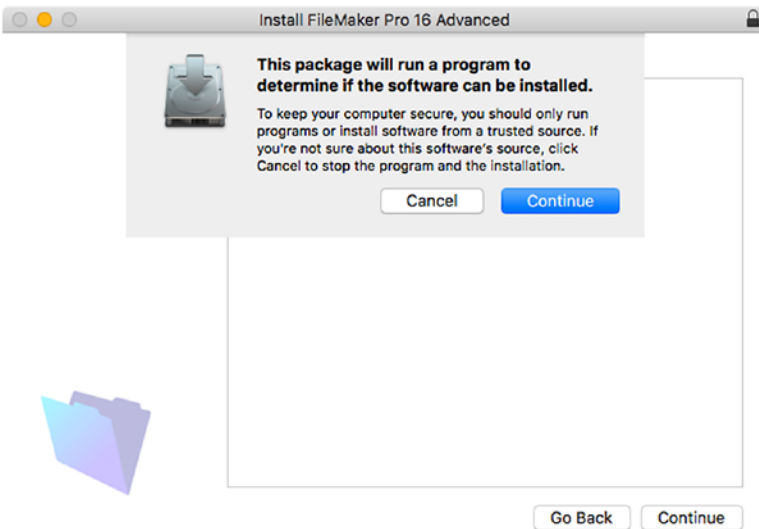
Install FileMaker Pro 16 Advanced

This package will run a program to determine if the software can be installed.

To keep your computer secure, you should only run programs or install software from a trusted source. If you're not sure about this software's source, click Cancel to stop the program and the installation.

Cancel

Continue

Go Back

Continue